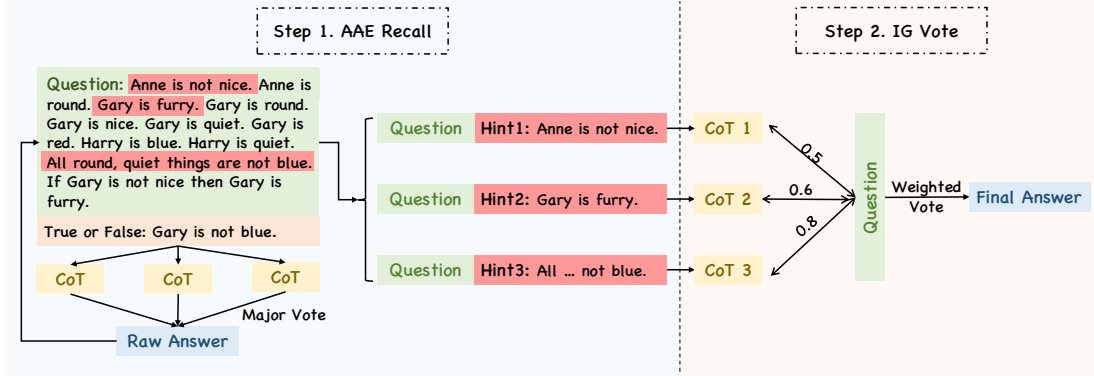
Step 1. AAE Recall

Step 2. IG Vote

Question: Anne is not nice. Anne is round. Gary is furry. Gary is round. Gary is nice. Gary is quiet. Gary is red. Harry is blue. Harry is quiet. All round, quiet things are not blue. If Gary is not nice then Gary is furry.

True or False: Gary is not blue.

CoT

CoT

CoT

Major Vote

Raw Answer

Question Hint1: Anne is not nice.

Question Hint2: Gary is furry.

Question Hint3: All … not blue.

CoT 1

CoT 2

CoT 3

0.5

0.6

0.8

Question

Weighted Vote

Final Answer